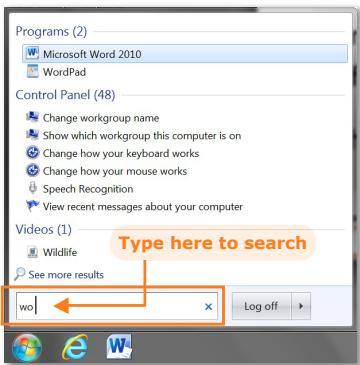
Programs (2)

Microsoft Word 2010

WordPad

Control Panel (48)

Change workgroup name

Show which workgroup this computer is on

Change how your keyboard works

Change how your mouse works

Speech Recognition

View recent messages about your computer

Videos (1)

Wildlife

Type here to search

See more results

wo

×

Log off